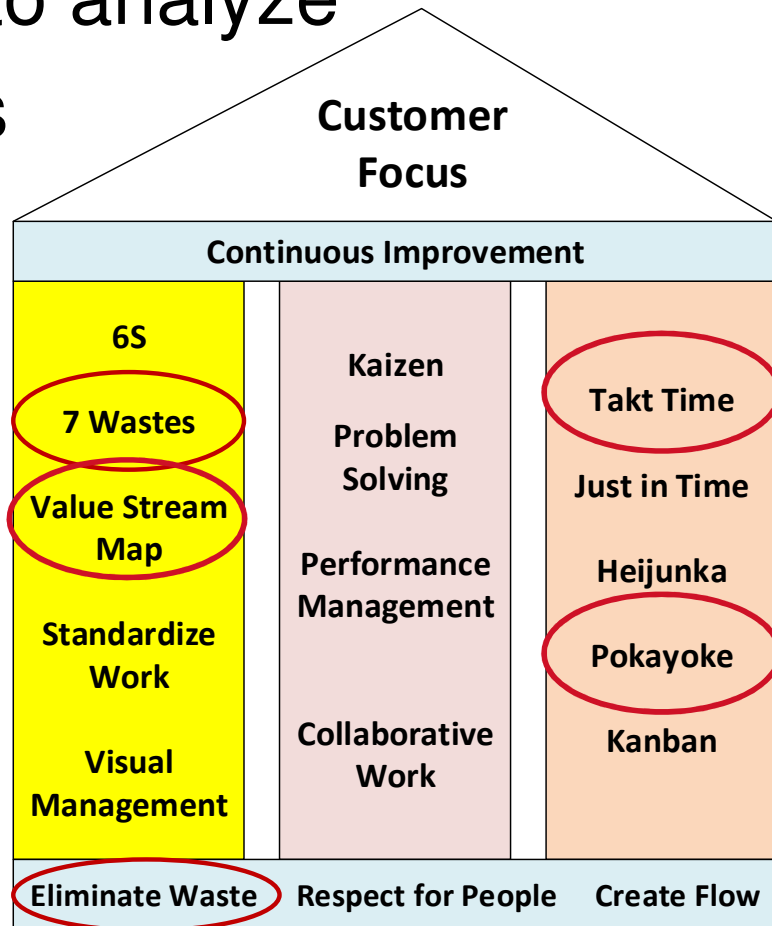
to analyze

s

Customer Focus

Continuous Improvement

6S

7 Wastes

Value Stream Map

Standardize Work

Visual Management

Kaizen

Problem Solving

Performance Management

Collaborative Work

Takt Time

Just in Time

Heijunka

Pokayoke

Kanban

Eliminate Waste Respect for People Create Flow